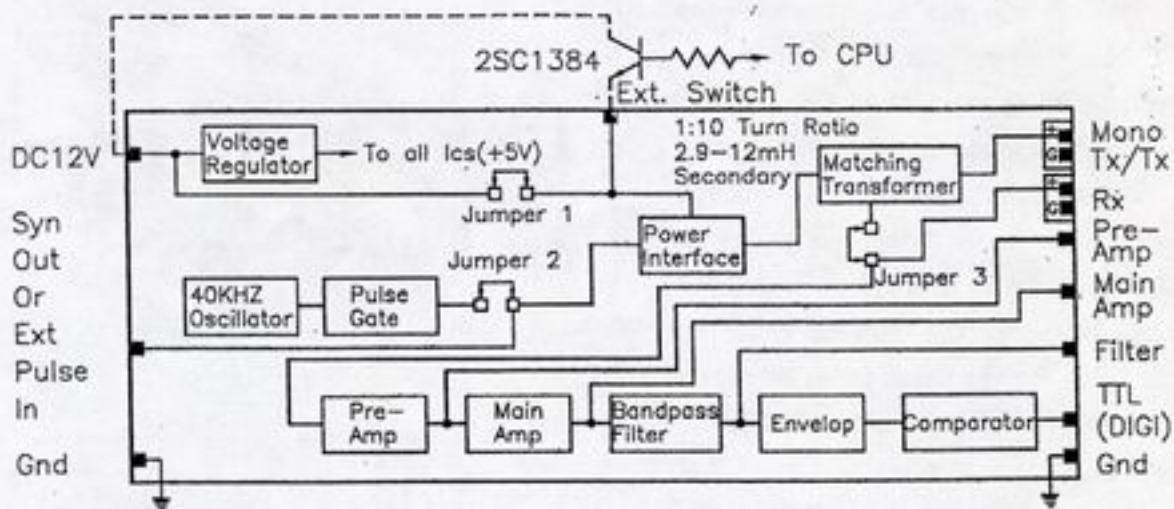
2SC1384
To CPU
Ext. Switch
DC12V
Voltage Regulator
To all Ics(+5V)
1:10 Turn Ratio
2.9–12mH
Secondary
Matching Transformer
Mono Tx/Tx
Rx
Jumper 1
Syn Out Or Ext Pulse In
Power Interface
Jumper 2
Jumper 3
Pre–Amp
Main Amp
40KHZ Oscillator
Pulse Gate
Filter
Pre–Amp
Main Amp
Bandpass Filter
Envelop
Comparator
TTL (DIGI)
Gnd
Gnd